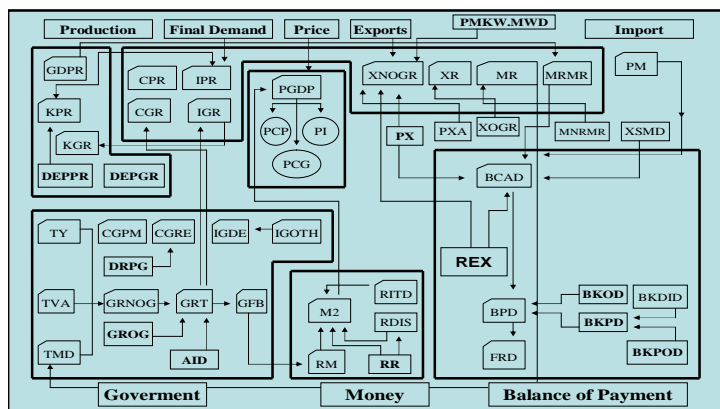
Production
Final Demand
Price
Exports
PMKW.MWD
Import

GDPR
CPR
IPR
PGDP
XNOGR
XR
MR
MRMR
PM
KPR
CGR
IGR
PCP
PI
PCG
PXA
XOGR
MNRMR
XSMD
KGR
PX
DEPPR
DEPGR
BCAD

TY
CGPM
CGRE
IGDE
IGOTH
DRPG
REX
TVA
GRNOG
GRT
GFB
M2
RITD
RDIS
BPD
BKOD
BKDID
GROG
BKPD
TMD
AID
RM
RR
FRD
BKPOD

Goverment
Money
Balance of Payment